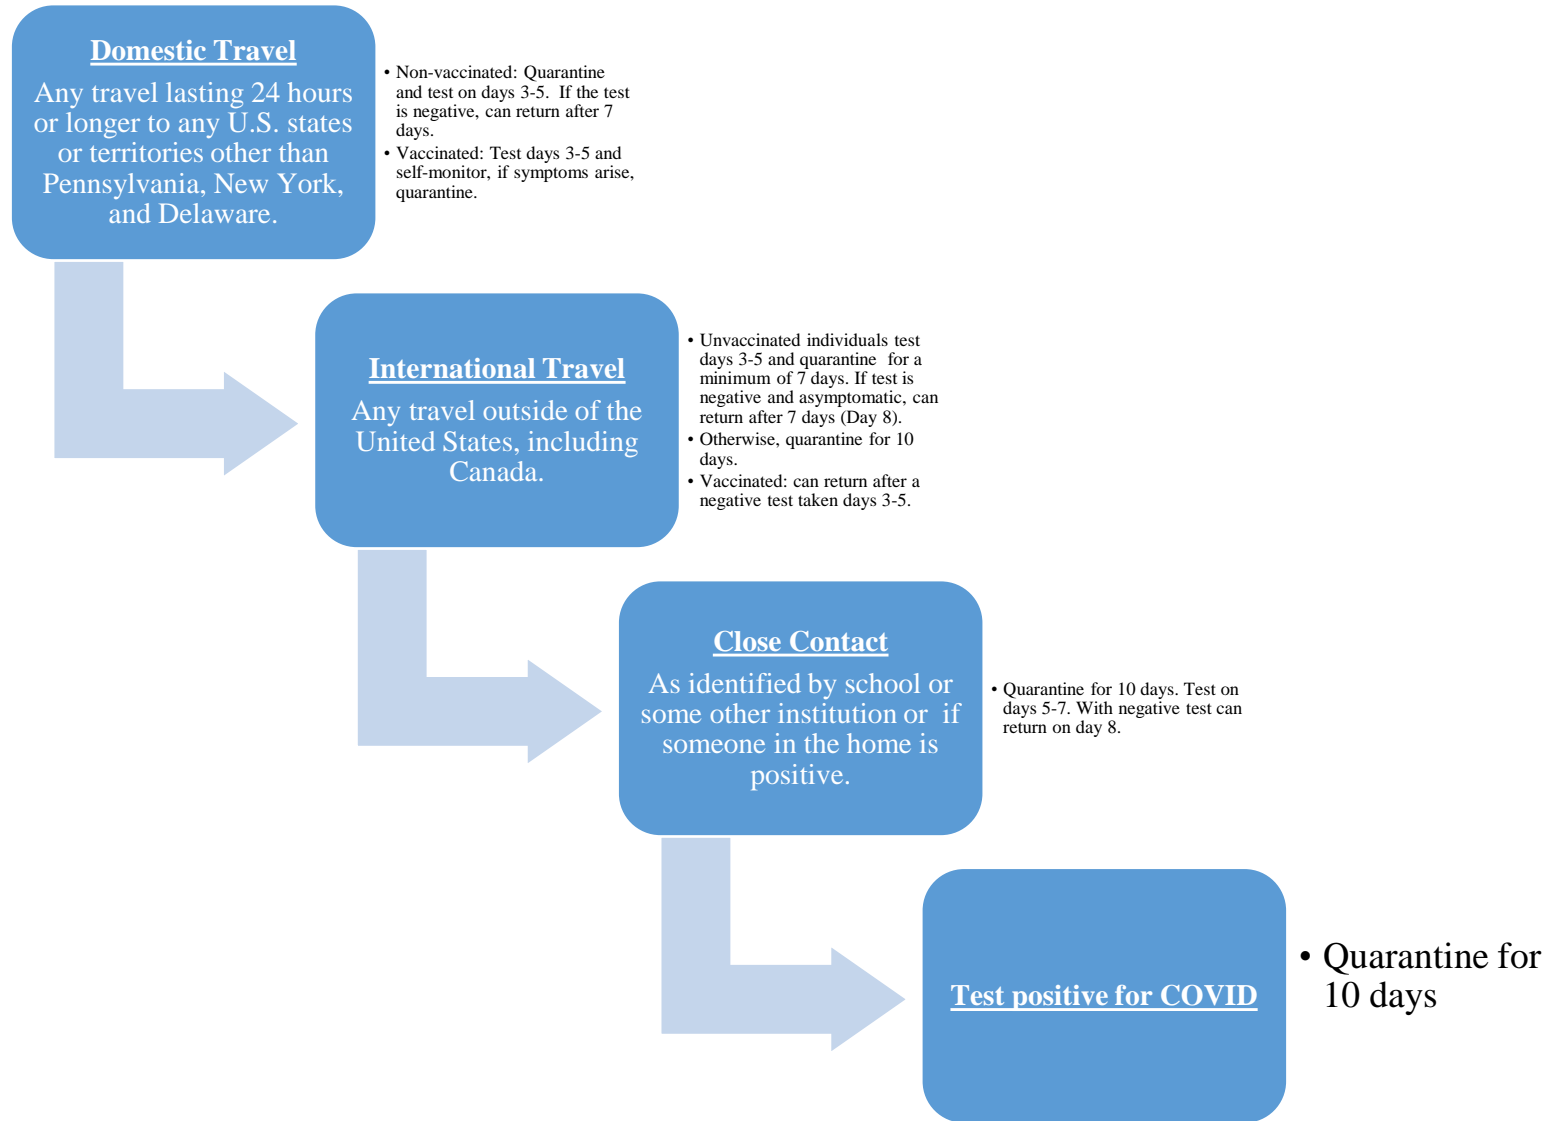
Domestic Travel

Any travel lasting 24 hours or longer to any U.S. states or territories other than Pennsylvania, New York, and Delaware.

- Non-vaccinated: Quarantine and test on days 3-5. If the test is negative, can return after 7 days.
- Vaccinated: Test days 3-5 and self-monitor, if symptoms arise, quarantine.

International Travel

Any travel outside of the United States, including Canada.

- Unvaccinated individuals test days 3-5 and quarantine for a minimum of 7 days. If test is negative and asymptomatic, can return after 7 days (Day 8).
- Otherwise, quarantine for 10 days.
- Vaccinated: can return after a negative test taken days 3-5.

Close Contact

As identified by school or some other institution or if someone in the home is positive.

- Quarantine for 10 days. Test on days 5-7. With negative test can return on day 8.

Test positive for COVID

- Quarantine for 10 days